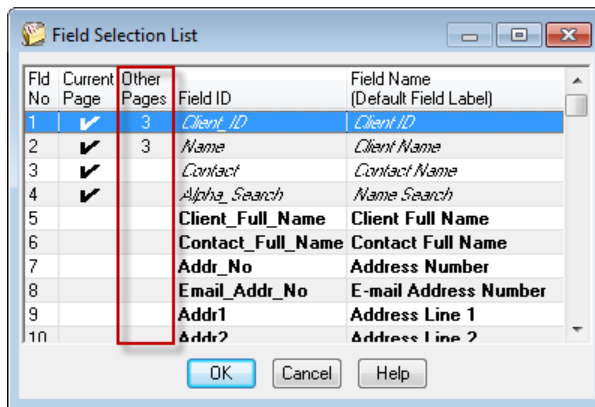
Field Selection List

| Fld No | Current Page | Other Pages | Field ID | Field Name (Default Field Label) |
|---|---|---|---|---|
| 1 | ✔ | 3 | Client_ID | Client ID |
| 2 | ✔ | 3 | Name | Client Name |
| 3 | ✔ | | Contact | Contact Name |
| 4 | ✔ | | Alpha_Search | Name Search |
| 5 | | | Client_Full_Name | Client Full Name |
| 6 | | | Contact_Full_Name | Contact Full Name |
| 7 | | | Addr_No | Address Number |
| 8 | | | Email_Addr_No | E-mail Address Number |
| 9 | | | Addr1 | Address Line 1 |
| 10 | | | Addr2 | Address Line 2 |

OK Cancel Help